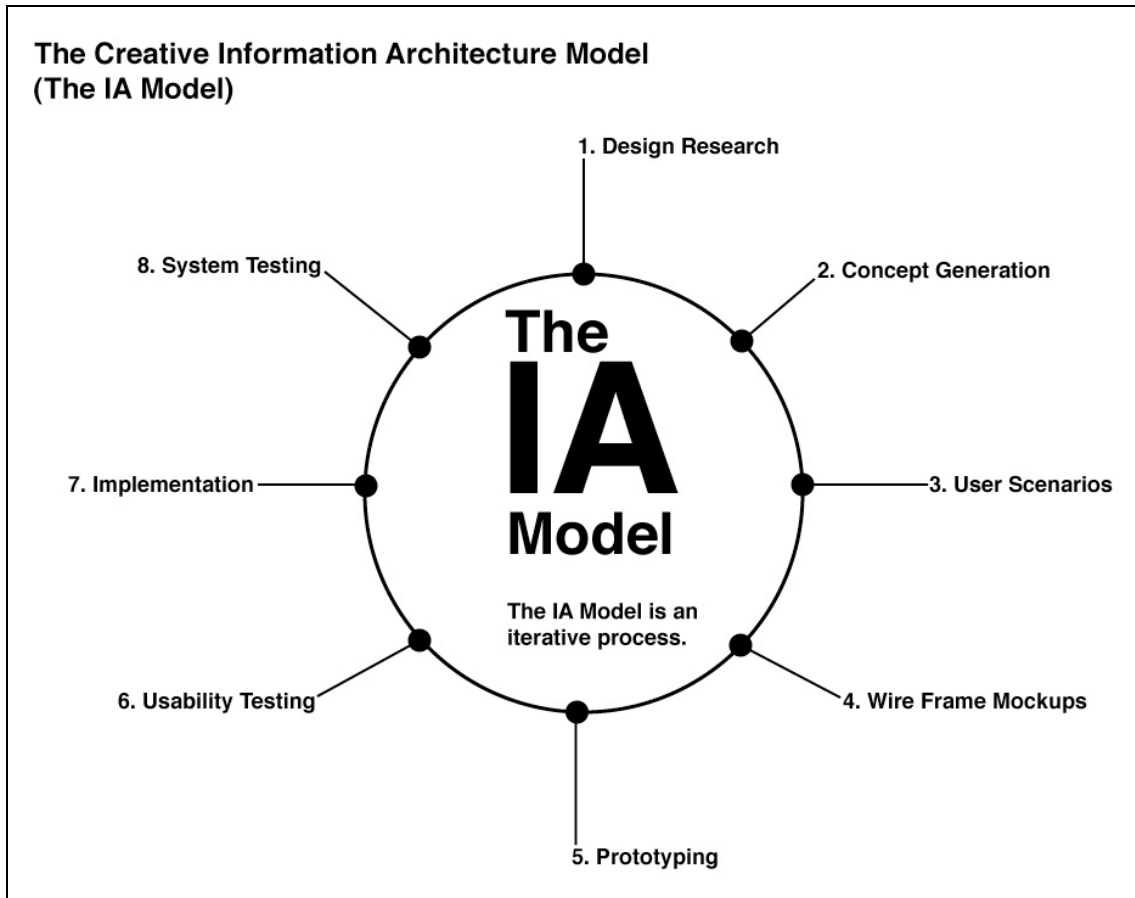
The Creative Information Architecture Model
(The IA Model)

1. Design Research

8. System Testing

2. Concept Generation

The
IA
Model

7. Implementation

3. User Scenarios

The IA Model is an iterative process.

6. Usability Testing

4. Wire Frame Mockups

5. Prototyping